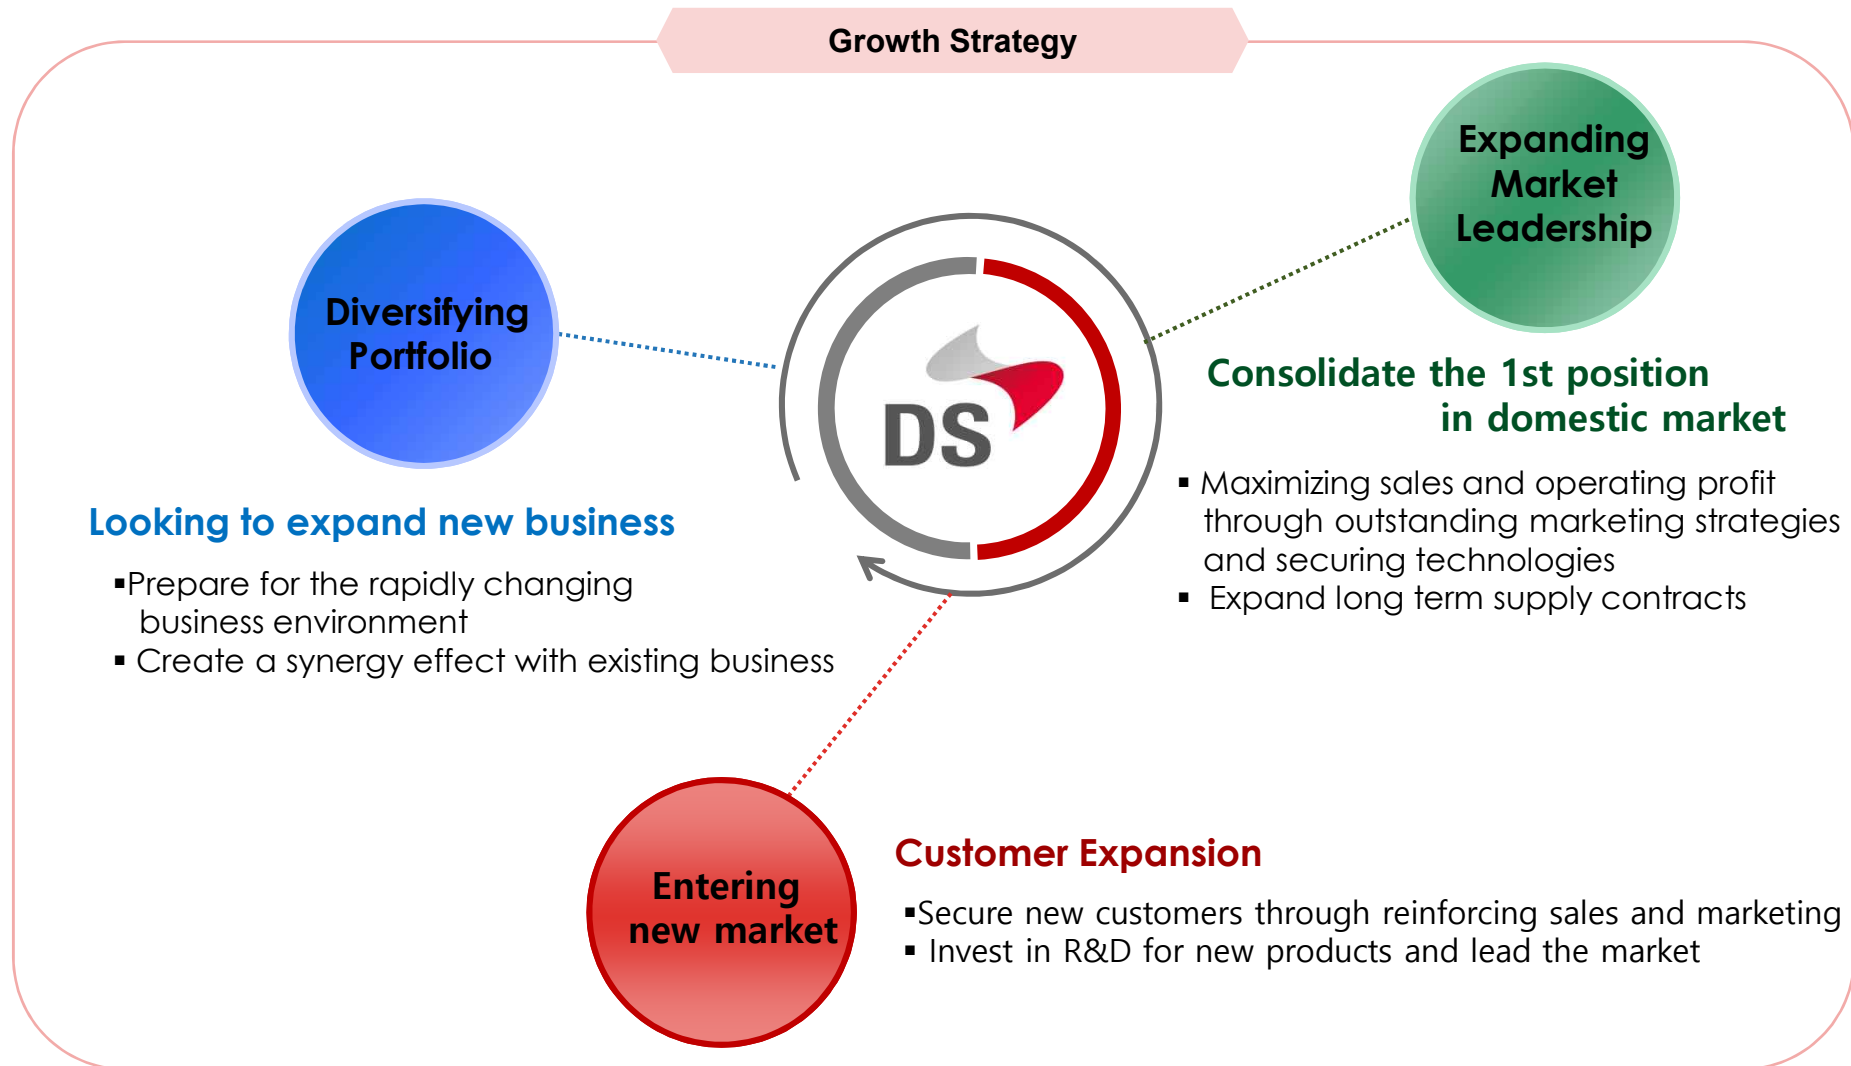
Growth Strategy

Expanding Market Leadership

Diversifying Portfolio

DS

Consolidate the 1st position in domestic market

▪ Maximizing sales and operating profit through outstanding marketing strategies and securing technologies
▪ Expand long term supply contracts

Looking to expand new business

▪Prepare for the rapidly changing business environment
▪ Create a synergy effect with existing business

Entering new market

Customer Expansion

▪Secure new customers through reinforcing sales and marketing
▪ Invest in R&D for new products and lead the market